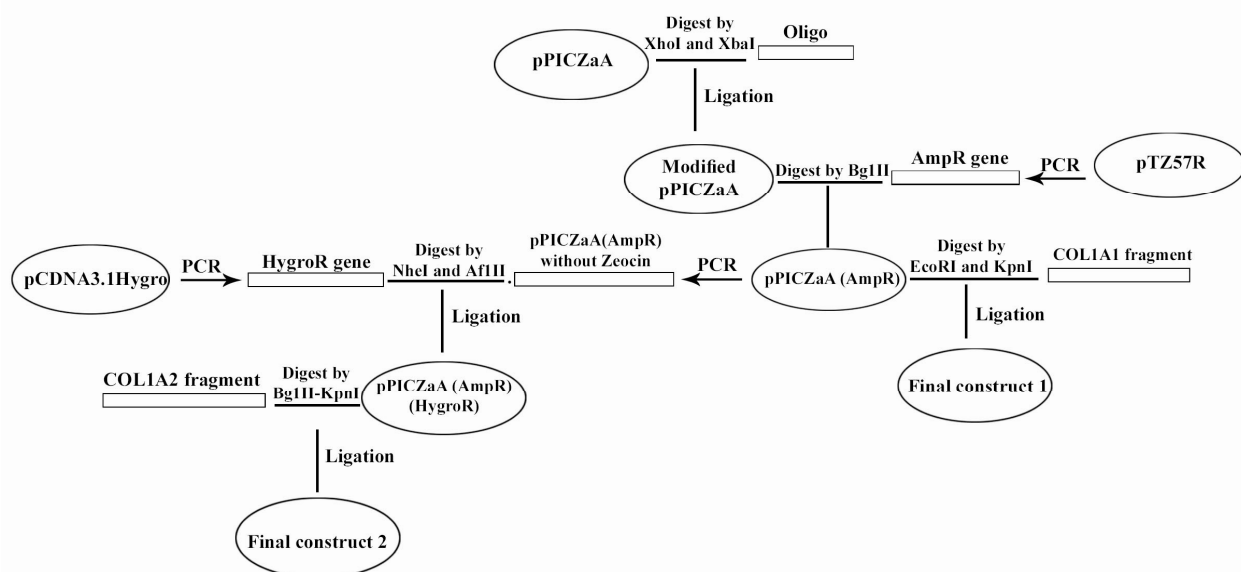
pPICZaA

Digest by XhoI and XbaI

Oligo

Ligation

Modified pPICZaA

Digest by Bg1II

AmpR gene

PCR

pTZ57R

pCDNA3.1Hygro

PCR

HygroR gene

Digest by NheI and Af1II

pPICZaA(AmpR) without Zeocin

PCR

pPICZaA (AmpR)

Digest by EcoRI and KpnI

COL1A1 fragment

Ligation

Ligation

Final construct 1

COL1A2 fragment

Digest by Bg1II-KpnI

pPICZaA (AmpR) (HygroR)

Ligation

Final construct 2